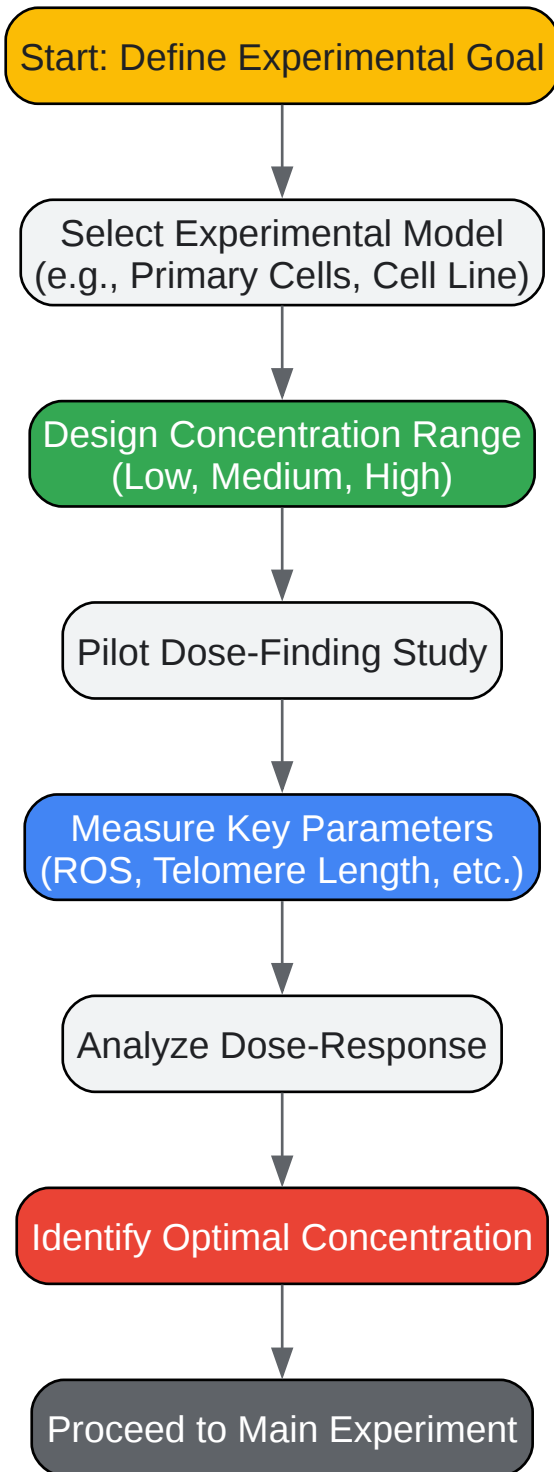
Start: Define Experimental Goal

Select Experimental Model (e.g., Primary Cells, Cell Line)

Design Concentration Range (Low, Medium, High)

Pilot Dose-Finding Study

Measure Key Parameters (ROS, Telomere Length, etc.)

Analyze Dose-Response

Identify Optimal Concentration

Proceed to Main Experiment